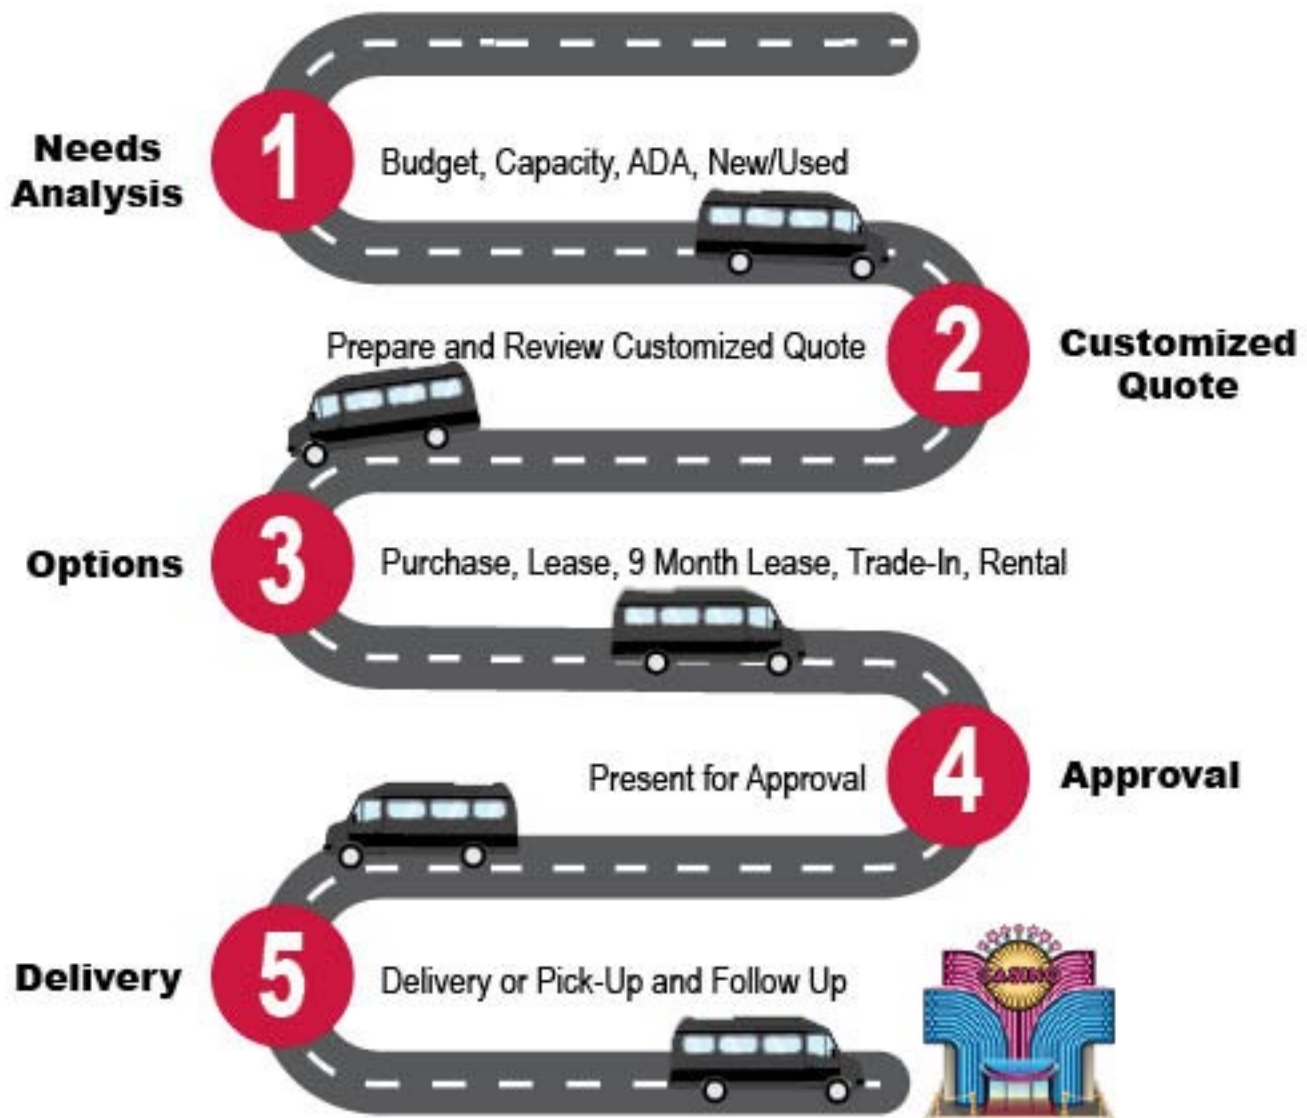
Needs Analysis

1

Budget, Capacity, ADA, New/Used

Prepare and Review Customized Quote

2

Customized Quote

Options

3

Purchase, Lease, 9 Month Lease, Trade-In, Rental

Present for Approval

4

Approval

Delivery

5

Delivery or Pick-Up and Follow Up

CASINO